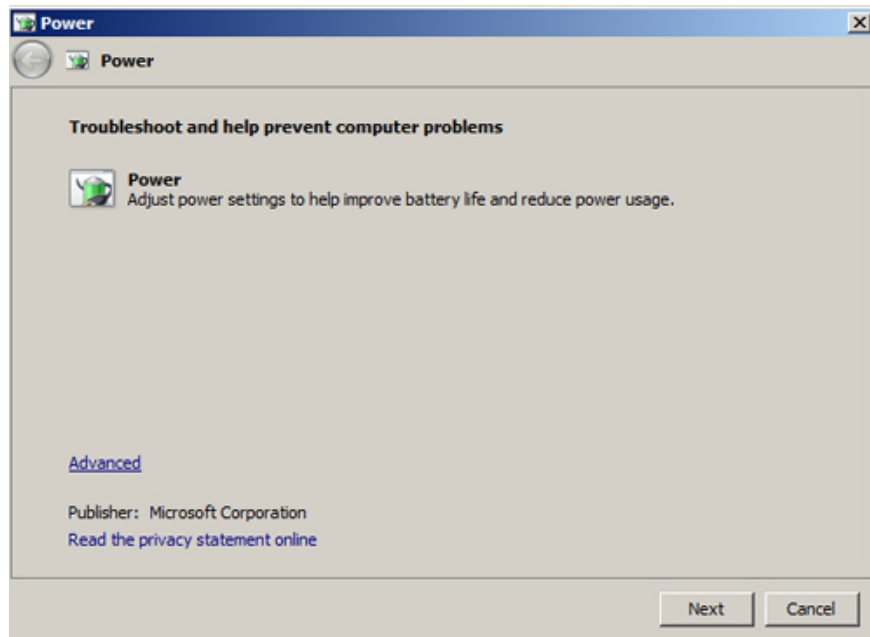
Power

Power

Troubleshoot and help prevent computer problems

Power
Adjust power settings to help improve battery life and reduce power usage.

Advanced

Publisher: Microsoft Corporation
Read the privacy statement online

Next Cancel